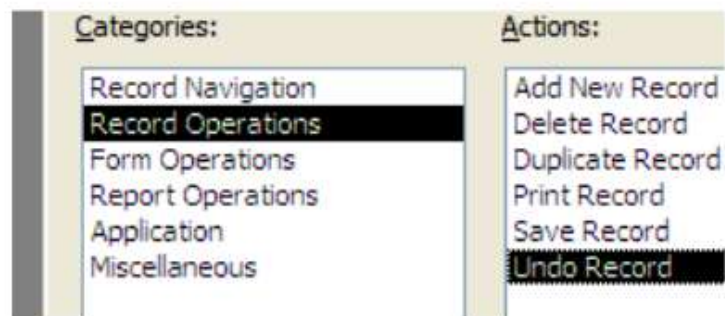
Categories:

Record Navigation
Record Operations
Form Operations
Report Operations
Application
Miscellaneous

Actions:

Add New Record
Delete Record
Duplicate Record
Print Record
Save Record
Undo Record